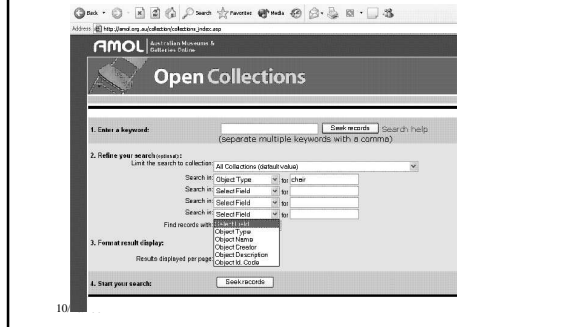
Back · Search Favorites Media

Address http://amol.org.au/collection/collections_index.asp

AMOL Australian Museums & Galleries Online

Open Collections

1. Enter a keyword:

Seek records Search help

(separate multiple keywords with a comma)

2. Refine your search (optional):

Limit the search to collection All Collections (default value)

Search in Object Type for chair

Search in Select Field for

Search in Select Field for

Search in Select Field for

Find records with Select Field

Object Type

Object Name

Object Creator

Object Description

Object Id. Code

3. Format result display:

Results displayed per page

4. Start your search:

Seek records

10/